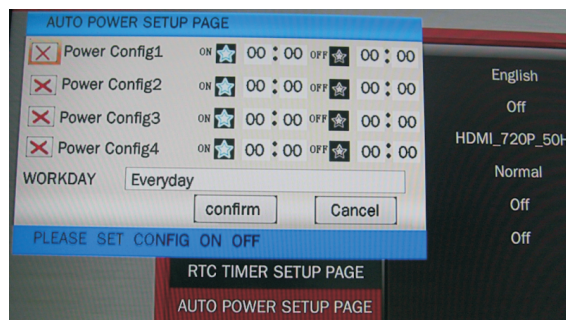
AUTO POWER SETUP PAGE

Power Config1 ON 00 : 00 OFF 00 : 00

Power Config2 ON 00 : 00 OFF 00 : 00

Power Config3 ON 00 : 00 OFF 00 : 00

Power Config4 ON 00 : 00 OFF 00 : 00

WORKDAY Everyday

confirm Cancel

PLEASE SET CONFIG ON OFF

English

Off

HDMI_720P_50H

Normal

Off

Off

RTC TIMER SETUP PAGE

AUTO POWER SETUP PAGE